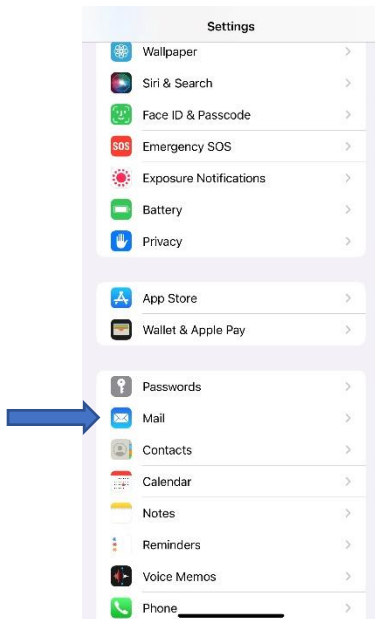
Settings

Wallpaper
Siri & Search
Face ID & Passcode
SOS Emergency SOS
Exposure Notifications
Battery
Privacy

App Store
Wallet & Apple Pay

Passwords
Mail
Contacts
Calendar
Notes
Reminders
Voice Memos
Phone